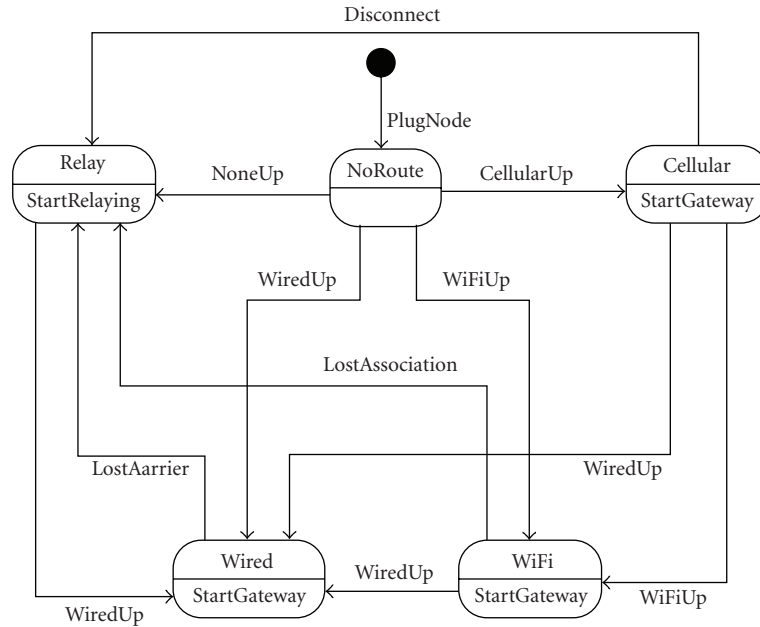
Disconnect

PlugNode

Relay
StartRelaying

NoneUp

NoRoute

CellularUp

Cellular
StartGateway

WiredUp

WiFiUp

LostAssociation

LostAarrier

WiredUp

Wired
StartGateway

WiredUp

WiFi
StartGateway

WiredUp

WiFiUp